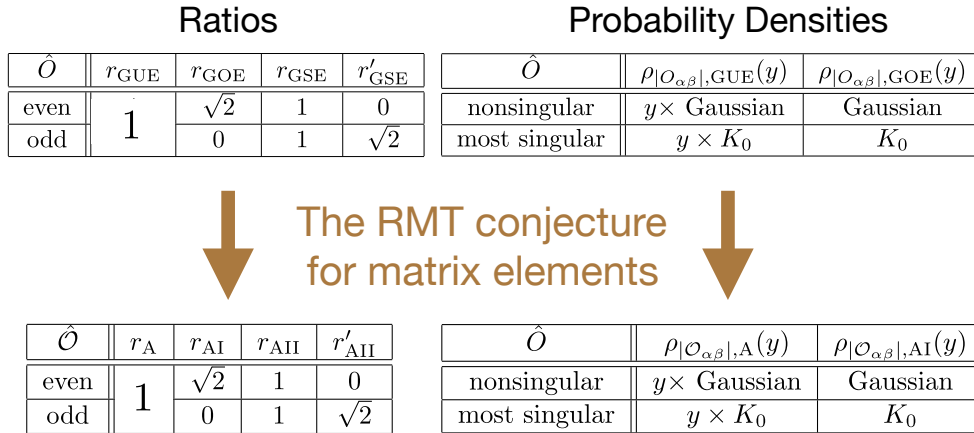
Ratios

| $\hat{O}$ | $r_{\mathrm{GUE}}$ | $r_{\mathrm{GOE}}$ | $r_{\mathrm{GSE}}$ | $r'_{\mathrm{GSE}}$ |
|---|---|---|---|---|
| even | 1 | $\sqrt{2}$ | 1 | 0 |
| odd | | 0 | 1 | $\sqrt{2}$ |

Probability Densities

| $\hat{O}$ | $\rho_{\|O_{\alpha\beta}\|,\mathrm{GUE}}(y)$ | $\rho_{\|O_{\alpha\beta}\|,\mathrm{GOE}}(y)$ |
|---|---|---|
| nonsingular | $y\times$ Gaussian | Gaussian |
| most singular | $y \times K_0$ | $K_0$ |

The RMT conjecture for matrix elements

| $\hat{\mathcal{O}}$ | $r_{\mathrm{A}}$ | $r_{\mathrm{AI}}$ | $r_{\mathrm{AII}}$ | $r'_{\mathrm{AII}}$ |
|---|---|---|---|---|
| even | 1 | $\sqrt{2}$ | 1 | 0 |
| odd | | 0 | 1 | $\sqrt{2}$ |

| $\hat{O}$ | $\rho_{\|\mathcal{O}_{\alpha\beta}\|,\mathrm{A}}(y)$ | $\rho_{\|\mathcal{O}_{\alpha\beta}\|,\mathrm{AI}}(y)$ |
|---|---|---|
| nonsingular | $y\times$ Gaussian | Gaussian |
| most singular | $y \times K_0$ | $K_0$ |